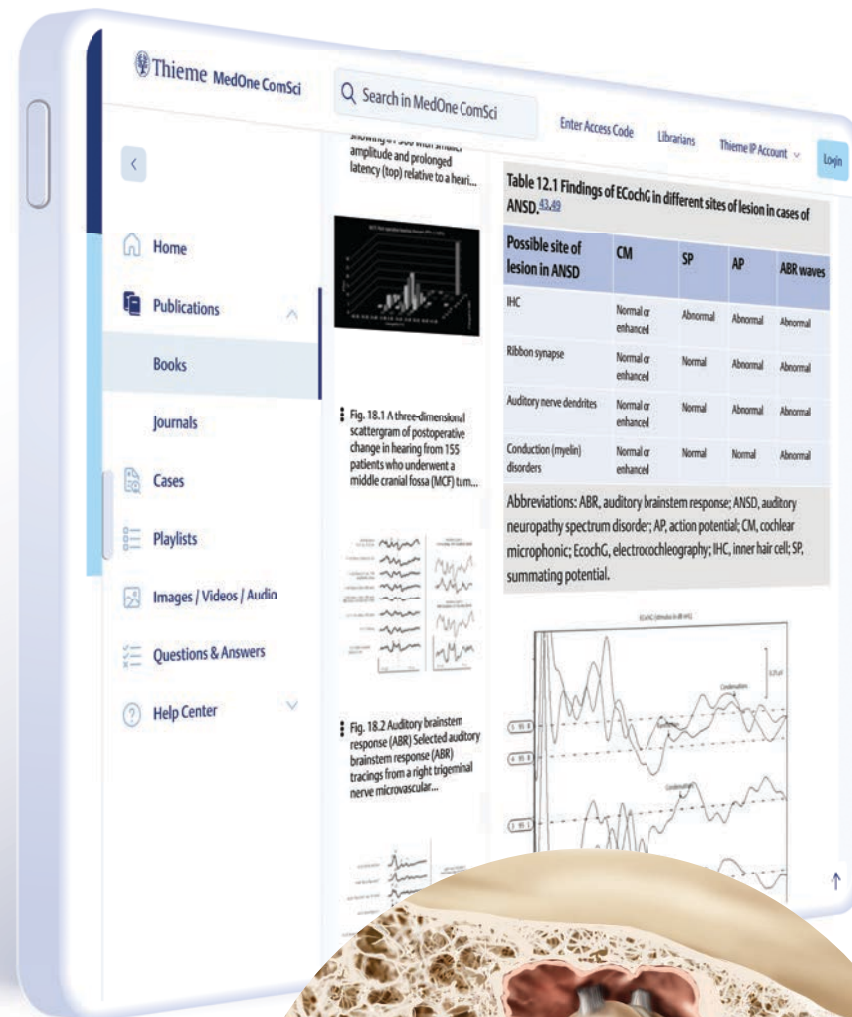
Thieme MedOne ComSci

Search in MedOne ComSci

Enter Access Code Librarians Thieme IP Account Login

Home

Publications

Books

Journals

Cases

Playlists

Images / Videos / Audio

Questions & Answers

Help Center

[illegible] amplitude and prolonged latency (top) relative to a heari...

Fig. 18.1 A three-dimensional scattergram of postoperative change in hearing from 155 patients who underwent a middle cranial fossa (MCF) tum...

Fig. 18.2 Auditory brainstem response (ABR) Selected auditory brainstem response (ABR) tracings from a right trigeminal nerve microvascular...

Table 12.1 Findings of ECochG in different sites of lesion in cases of ANSD.43,49

| Possible site of lesion in ANSD | CM | SP | AP | ABR waves |
|---|---|---|---|---|
| IHC | Normal or enhanced | Abnormal | Abnormal | Abnormal |
| Ribbon synapse | Normal or enhanced | Normal | Abnormal | Abnormal |
| Auditory nerve dendrites | Normal or enhanced | Normal | Abnormal | Abnormal |
| Conduction (myelin) disorders | Normal or enhanced | Normal | Normal | Abnormal |

Abbreviations: ABR, auditory brainstem response; ANSD, auditory neuropathy spectrum disorder; AP, action potential; CM, cochlear microphonic; EcochG, electrocochleography; IHC, inner hair cell; SP, summating potential.

Condensation
Condensation